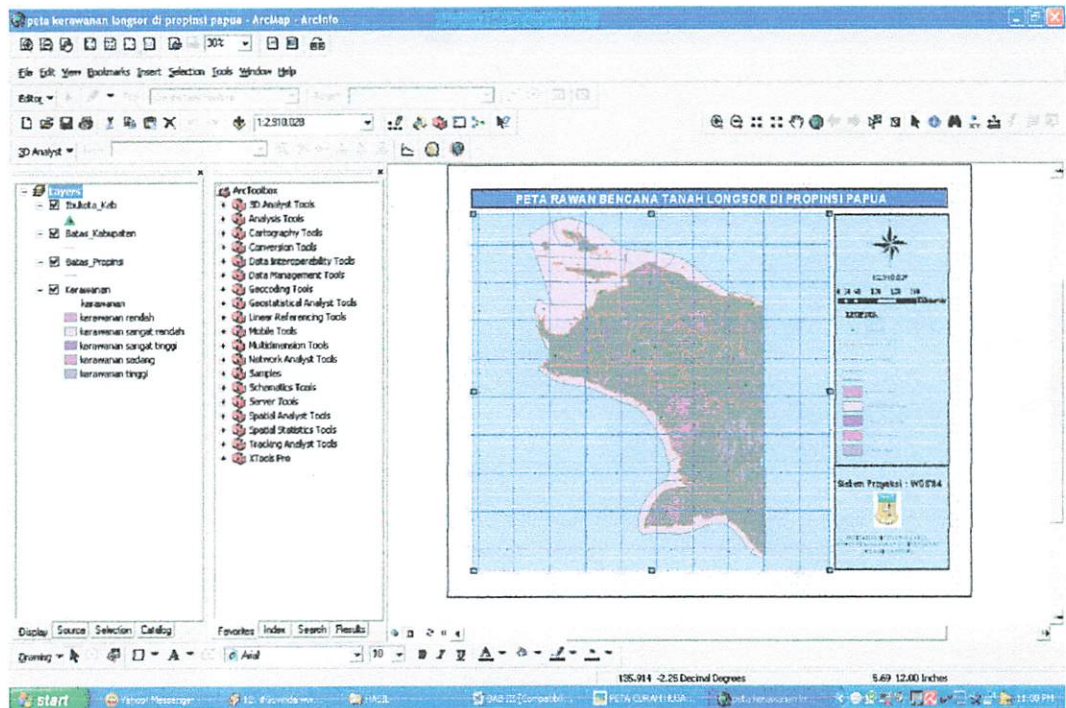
peta kerawanan longsor di propinsi papua - ArcMap - ArcInfo

30%

File Edit View Bookmarks Insert Selection Tools Window Help

Editor

1:2.910.028

3D Analyst

Layers
Ibukota_Kab
Batas_Kabupaten
Batas_Propins
Kerawanan
kerawanan
kerawanan rendah
kerawanan sangat rendah
kerawanan sangat tinggi
kerawanan sedang
kerawanan tinggi

ArcToolbox
3D Analyst Tools
Analysis Tools
Cartography Tools
Conversion Tools
Data Interoperability Tools
Data Management Tools
Geocoding Tools
Geostatistical Analyst Tools
Linear Referencing Tools
Mobile Tools
Multidimension Tools
Network Analyst Tools
Samples
Schematics Tools
Server Tools
Spatial Analyst Tools
Spatial Statistics Tools
Tracking Analyst Tools
XTools Pro

PETA RAWAN BENCANA TANAH LONGSOR DI PROPINSI PAPUA

Sistem Proyeksi : WGS'84

Display Source Selection Catalog

Favorites Index Search Results

Drawing Arial 10

135.914 -2.25 Decimal Degrees 5.69 12.00 Inches

start Yahoo! Messenger BAB III [Compatibili... PETA CURAH HUJA... peta kerawanan lo... 11:08 PM